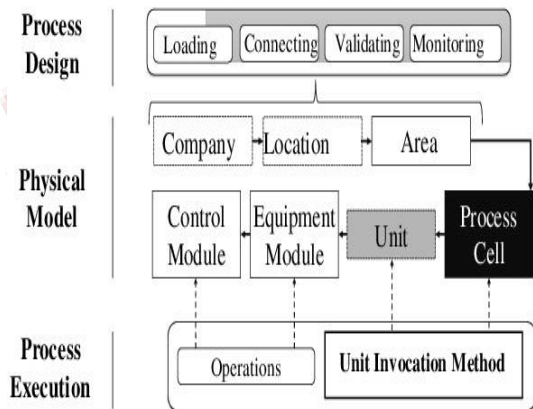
Process Design

Loading
Connecting
Validating
Monitoring

Physical Model

Company
Location
Area

Control Module
Equipment Module
Unit
Process Cell

Process Execution

Operations
Unit Invocation Method